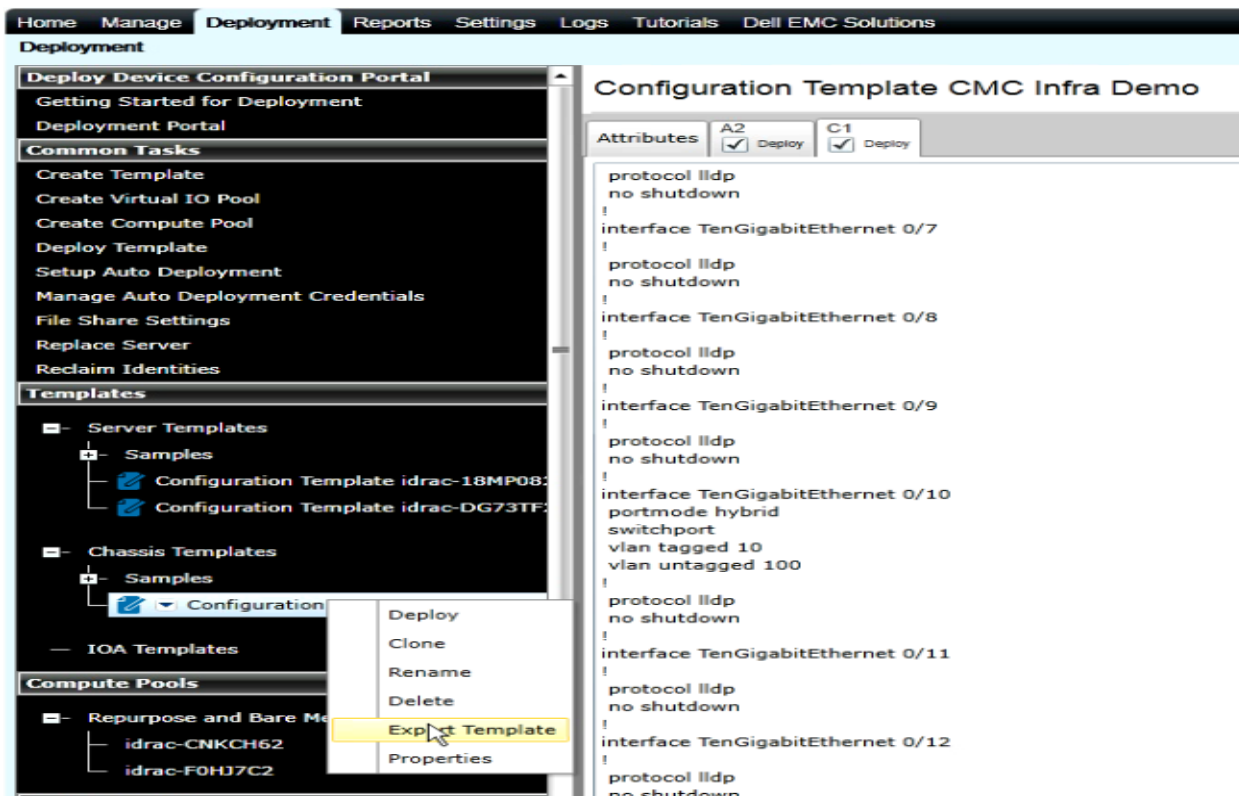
Home Manage Deployment Reports Settings Logs Tutorials Dell EMC Solutions

Deployment

Deploy Device Configuration Portal
Getting Started for Deployment
Deployment Portal

Common Tasks
Create Template
Create Virtual IO Pool
Create Compute Pool
Deploy Template
Setup Auto Deployment
Manage Auto Deployment Credentials
File Share Settings
Replace Server
Reclaim Identities

Templates
Server Templates
Samples
Configuration Template idrac-18MP08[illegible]
Configuration Template idrac-DG73TF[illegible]
Chassis Templates
Samples
Configuration
IOA Templates

Compute Pools
Repurpose and Bare Me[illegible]
idrac-CNKCH62
idrac-F0HJ7C2

Deploy
Clone
Rename
Delete
Export Template
Properties

Configuration Template CMC Infra Demo

Attributes A2 Deploy C1 Deploy

protocol lldp
no shutdown
!
interface TenGigabitEthernet 0/7
!
protocol lldp
no shutdown
!
interface TenGigabitEthernet 0/8
!
protocol lldp
no shutdown
!
interface TenGigabitEthernet 0/9
!
protocol lldp
no shutdown
!
interface TenGigabitEthernet 0/10
portmode hybrid
switchport
vlan tagged 10
vlan untagged 100
!
protocol lldp
no shutdown
!
interface TenGigabitEthernet 0/11
!
protocol lldp
no shutdown
!
interface TenGigabitEthernet 0/12
!
protocol lldp
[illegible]